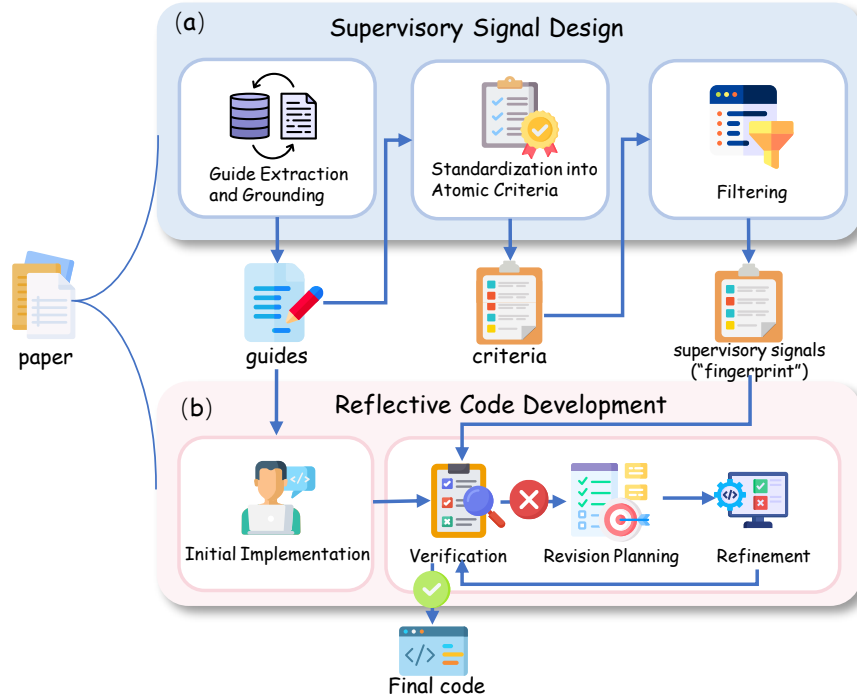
(a) Supervisory Signal Design

Guide Extraction and Grounding

Standardization into Atomic Criteria

Filtering

paper

guides

criteria

supervisory signals ("fingerprint")

(b) Reflective Code Development

</>

Initial Implementation

Verification

Revision Planning

Refinement

</>

Final code